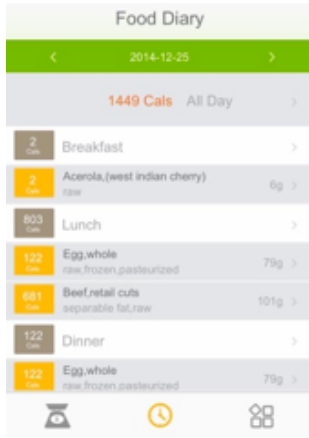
Food Diary

<

2014-12-25

>

1449 Cals All Day >

2 Cals Breakfast >

2 Cals Acerola,(west indian cherry) raw 6g >

803 Cals Lunch >

122 Cals Egg,whole raw,frozen,pasteurized 79g >

681 Cals Beef,retail cuts separable fat,raw 101g >

122 Cals Dinner >

122 Cals Egg,whole raw,frozen,pasteurized 79g >